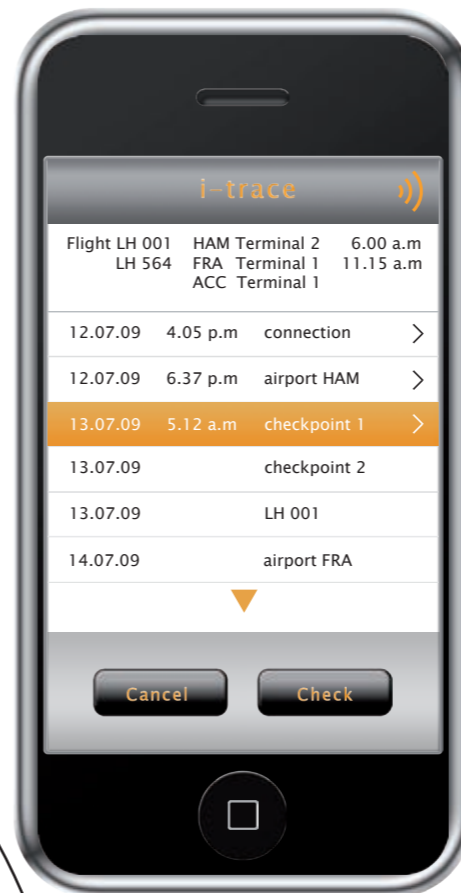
i-trace

Flight LH 001 HAM Terminal 2 6.00 a.m
LH 564 FRA Terminal 1 11.15 a.m
ACC Terminal 1

| | | |
|---|---|---|
| 12.07.09 | 4.05 p.m | connection |
| 12.07.09 | 6.37 p.m | airport HAM |
| 13.07.09 | 5.12 a.m | checkpoint 1 |
| 13.07.09 | | checkpoint 2 |
| 13.07.09 | | LH 001 |
| 14.07.09 | | airport FRA |

Cancel Check